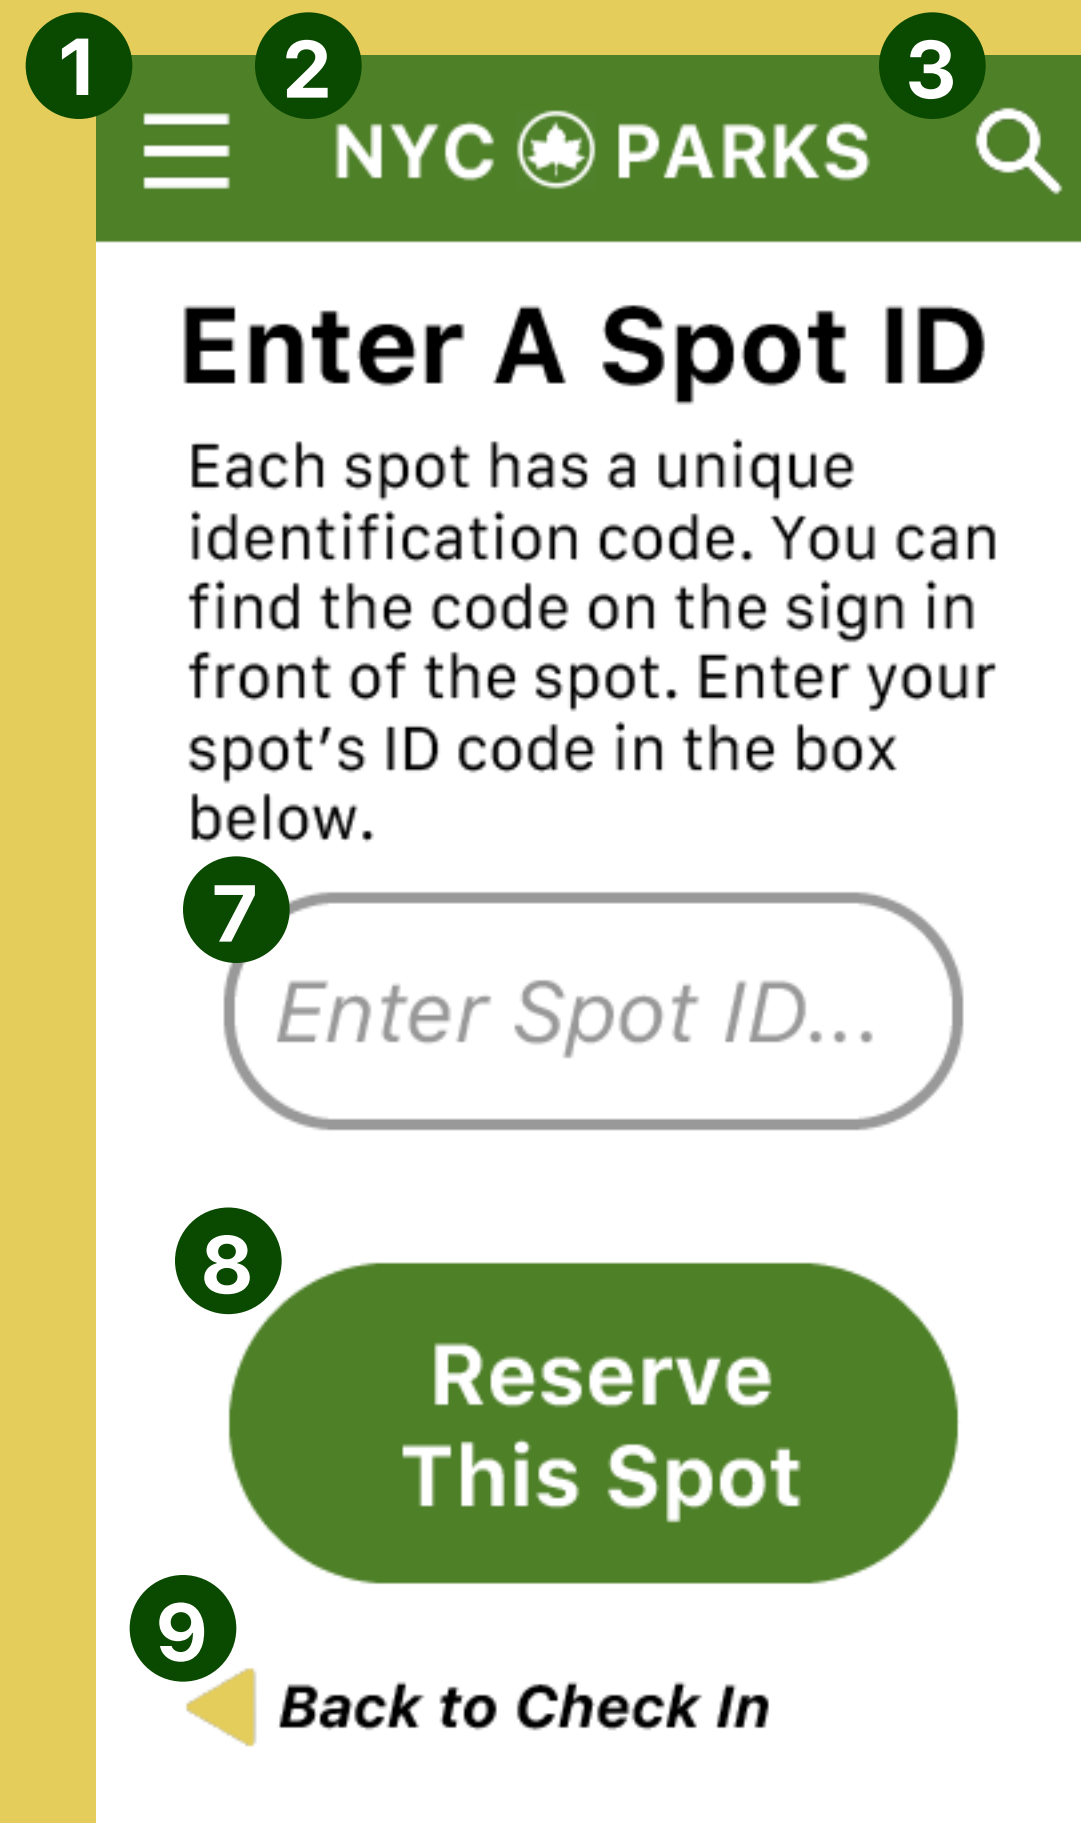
1 2 3

NYC PARKS

Enter A Spot ID

Each spot has a unique identification code. You can find the code on the sign in front of the spot. Enter your spot’s ID code in the box below.

7

Enter Spot ID...

8

Reserve This Spot

9

Back to Check In